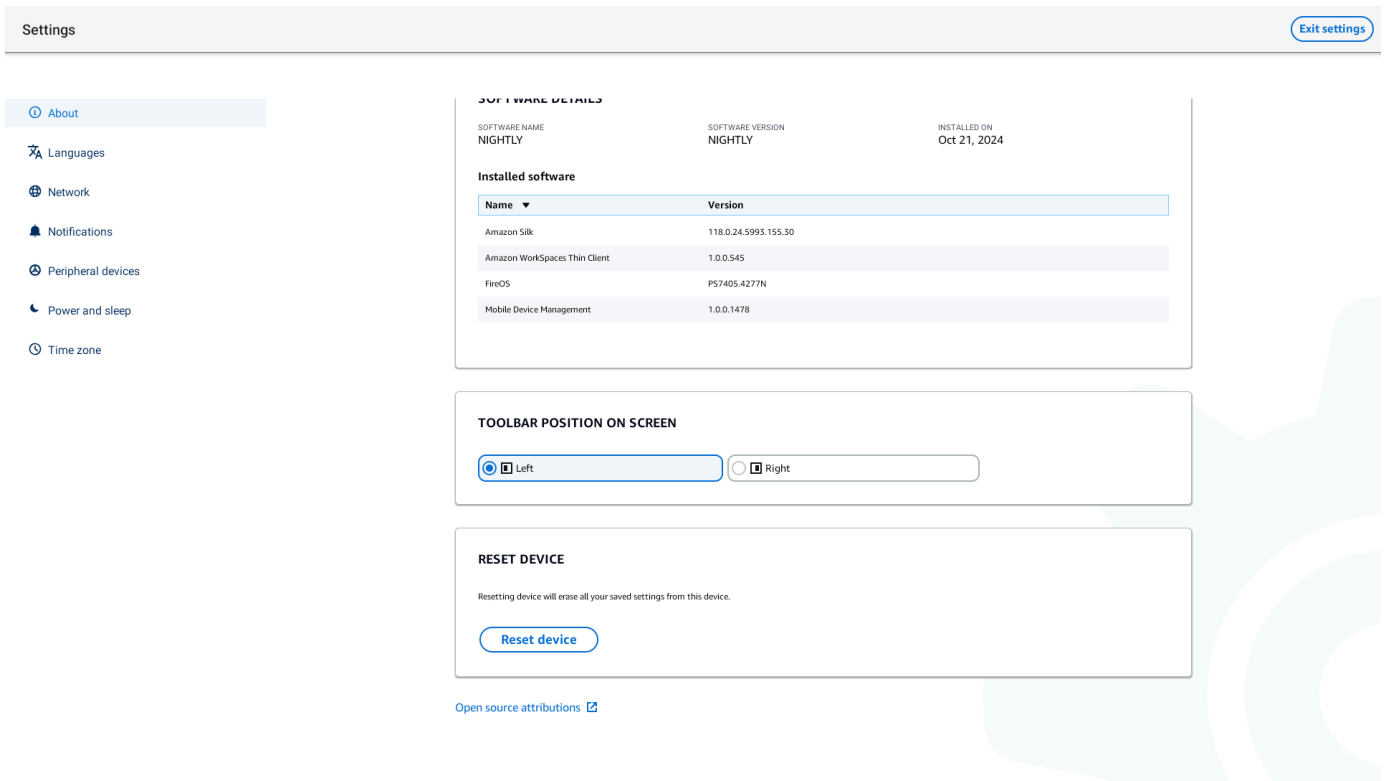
Settings

Exit settings

About
Languages
Network
Notifications
Peripheral devices
Power and sleep
Time zone

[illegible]

SOFTWARE NAME
NIGHTLY

SOFTWARE VERSION
NIGHTLY

INSTALLED ON
Oct 21, 2024

Installed software

| Name ▼ | Version |
|---|---|
| Amazon Silk | 118.0.24.5993.155.30 |
| Amazon WorkSpaces Thin Client | 1.0.0.545 |
| FireOS | PS7405.4277N |
| Mobile Device Management | 1.0.0.1478 |

TOOLBAR POSITION ON SCREEN

Left

Right

RESET DEVICE

Resetting device will erase all your saved settings from this device.

Reset device

Open source attributions